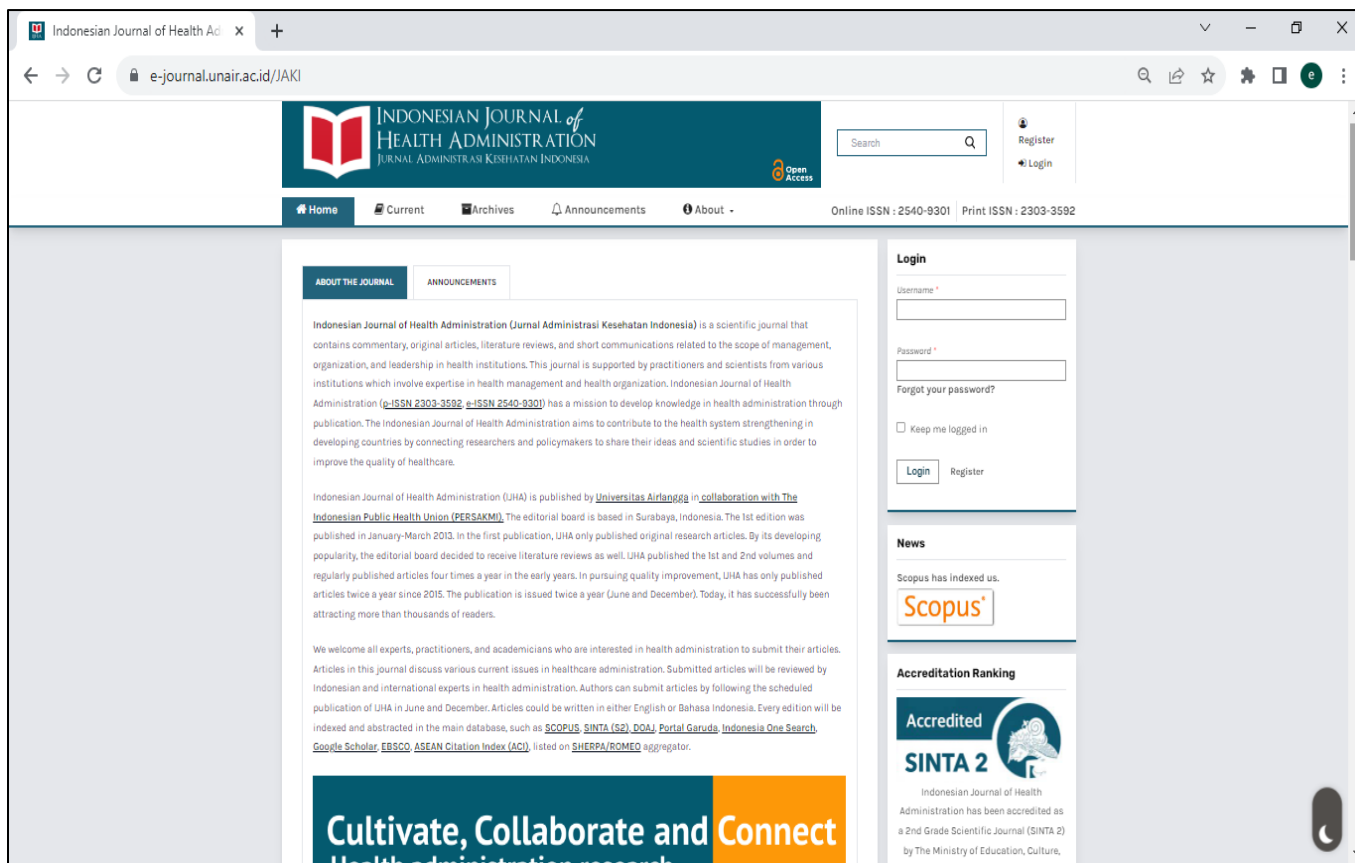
Indonesian Journal of Health Ad ×
+

e-journal.unair.ac.id/JAKI

INDONESIAN JOURNAL of HEALTH ADMINISTRATION
JURNAL ADMINISTRASI KESEHATAN INDONESIA
Open Access

Search

Register
Login

Home
Current
Archives
Announcements
About

Online ISSN : 2540-9301 | Print ISSN : 2303-3592

ABOUT THE JOURNAL
ANNOUNCEMENTS

Indonesian Journal of Health Administration (Jurnal Administrasi Kesehatan Indonesia) is a scientific journal that contains commentary, original articles, literature reviews, and short communications related to the scope of management, organization, and leadership in health institutions. This journal is supported by practitioners and scientists from various institutions which involve expertise in health management and health organization. Indonesian Journal of Health Administration (p-ISSN 2303-3592, e-ISSN 2540-9301) has a mission to develop knowledge in health administration through publication. The Indonesian Journal of Health Administration aims to contribute to the health system strengthening in developing countries by connecting researchers and policymakers to share their ideas and scientific studies in order to improve the quality of healthcare.

Indonesian Journal of Health Administration (IJHA) is published by Universitas Airlangga in collaboration with The Indonesian Public Health Union (PERSAKMI). The editorial board is based in Surabaya, Indonesia. The 1st edition was published in January-March 2013. In the first publication, IJHA only published original research articles. By its developing popularity, the editorial board decided to receive literature reviews as well. IJHA published the 1st and 2nd volumes and regularly published articles four times a year in the early years. In pursuing quality improvement, IJHA has only published articles twice a year since 2015. The publication is issued twice a year (June and December). Today, it has successfully been attracting more than thousands of readers.

We welcome all experts, practitioners, and academicians who are interested in health administration to submit their articles. Articles in this journal discuss various current issues in healthcare administration. Submitted articles will be reviewed by Indonesian and international experts in health administration. Authors can submit articles by following the scheduled publication of IJHA in June and December. Articles could be written in either English or Bahasa Indonesia. Every edition will be indexed and abstracted in the main database, such as SCOPUS, SINTA (S2), DOAJ, Portal Garuda, Indonesia One Search, Google Scholar, EBSCO, ASEAN Citation Index (ACI), listed on SHERPA/ROMEO aggregator.

Cultivate, Collaborate and Connect
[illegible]

Login
Username *
Password *
Forgot your password?
Keep me logged in
Login
Register

News
Scopus has indexed us.
Scopus

Accreditation Ranking
Accredited
SINTA 2
Indonesian Journal of Health Administration has been accredited as a 2nd Grade Scientific Journal (SINTA 2) by The Ministry of Education, Culture,